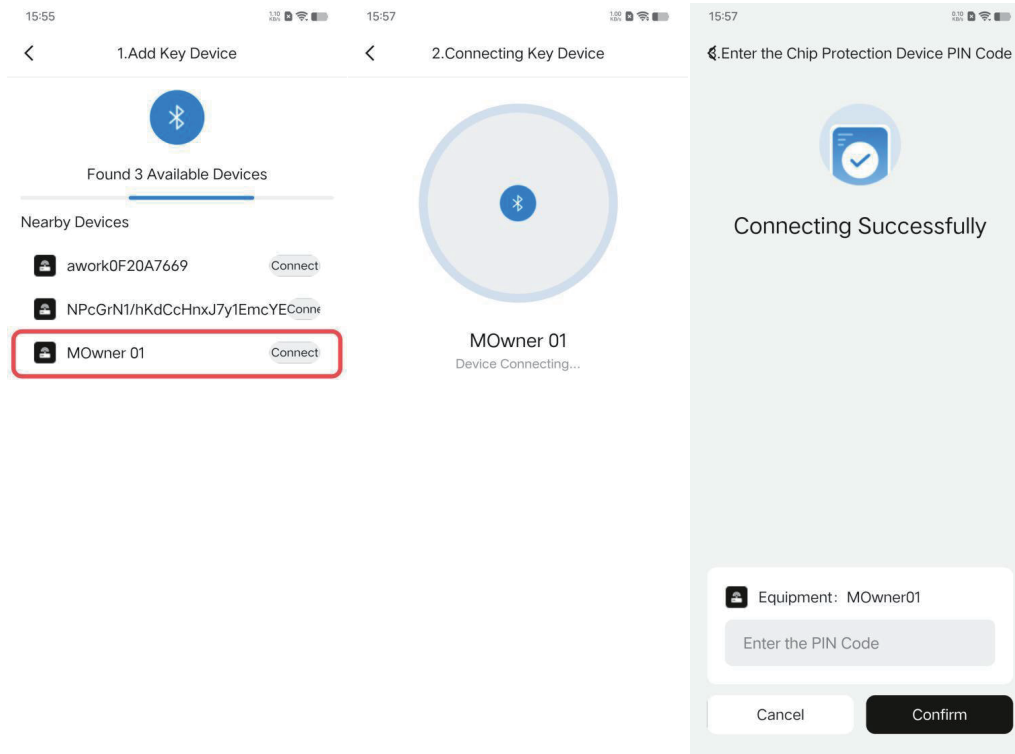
15:55

1.Add Key Device

Found 3 Available Devices

Nearby Devices

awork0F20A7669 Connect

NPcGrN1/hKdCcHnxJ7y1EmcYE Conne

MOwner 01 Connect

15:57

2.Connecting Key Device

MOwner 01

Device Connecting...

15:57

.Enter the Chip Protection Device PIN Code

Connecting Successfully

Equipment: MOwner01

Enter the PIN Code

Cancel Confirm